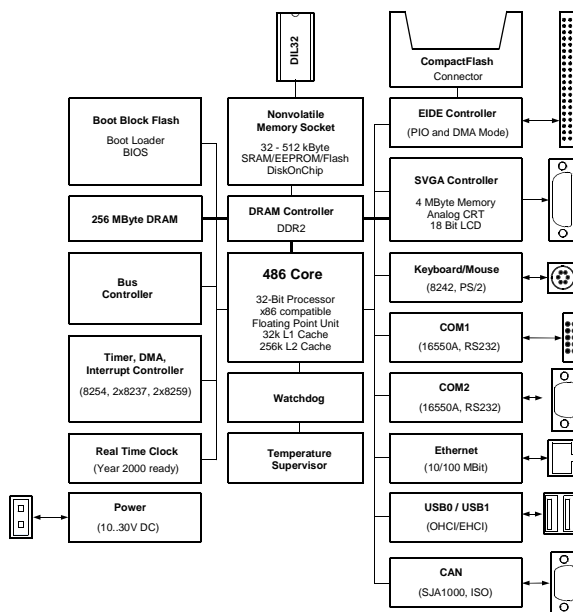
DIL32

CompactFlash
Connector

Boot Block Flash
Boot Loader
BIOS

Nonvolatile
Memory Socket
32 - 512 kByte
SRAM/EEPROM/Flash
DiskOnChip

EIDE Controller
(PIO and DMA Mode)

SVGA Controller
4 MByte Memory
Analog CRT
18 Bit LCD

256 MByte DRAM

DRAM Controller
DDR2

Bus
Controller

486 Core
32-Bit Processor
x86 compatible
Floating Point Unit
32k L1 Cache
256k L2 Cache

Keyboard/Mouse
(8242, PS/2)

COM1
(16550A, RS232)

Timer, DMA,
Interrupt Controller
(8254, 2x8237, 2x8259)

Watchdog

COM2
(16550A, RS232)

Real Time Clock
(Year 2000 ready)

Temperature
Supervisor

Ethernet
(10/100 MBit)

Power
(10..30V DC)

USB0 / USB1
(OHCI/EHCI)

CAN
(SJA1000, ISO)